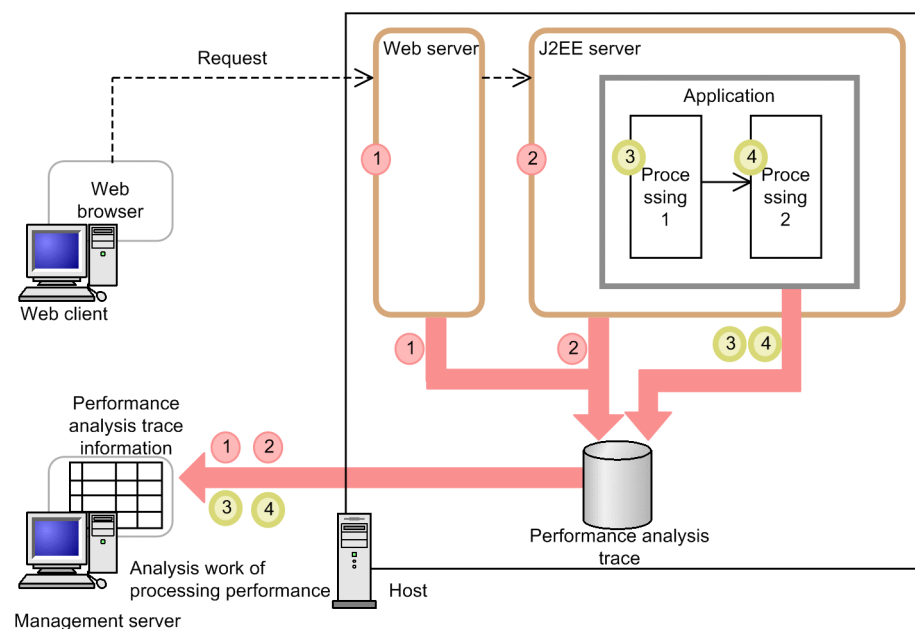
Request

Web server

J2EE server

Application

Web browser

1

2

3

Proce ssing 1

4

Proce ssing 2

Web client

1

2

3

4

Performance analysis trace information

1

2

3

4

Performance analysis trace

Analysis work of processing performance

Host

Management server